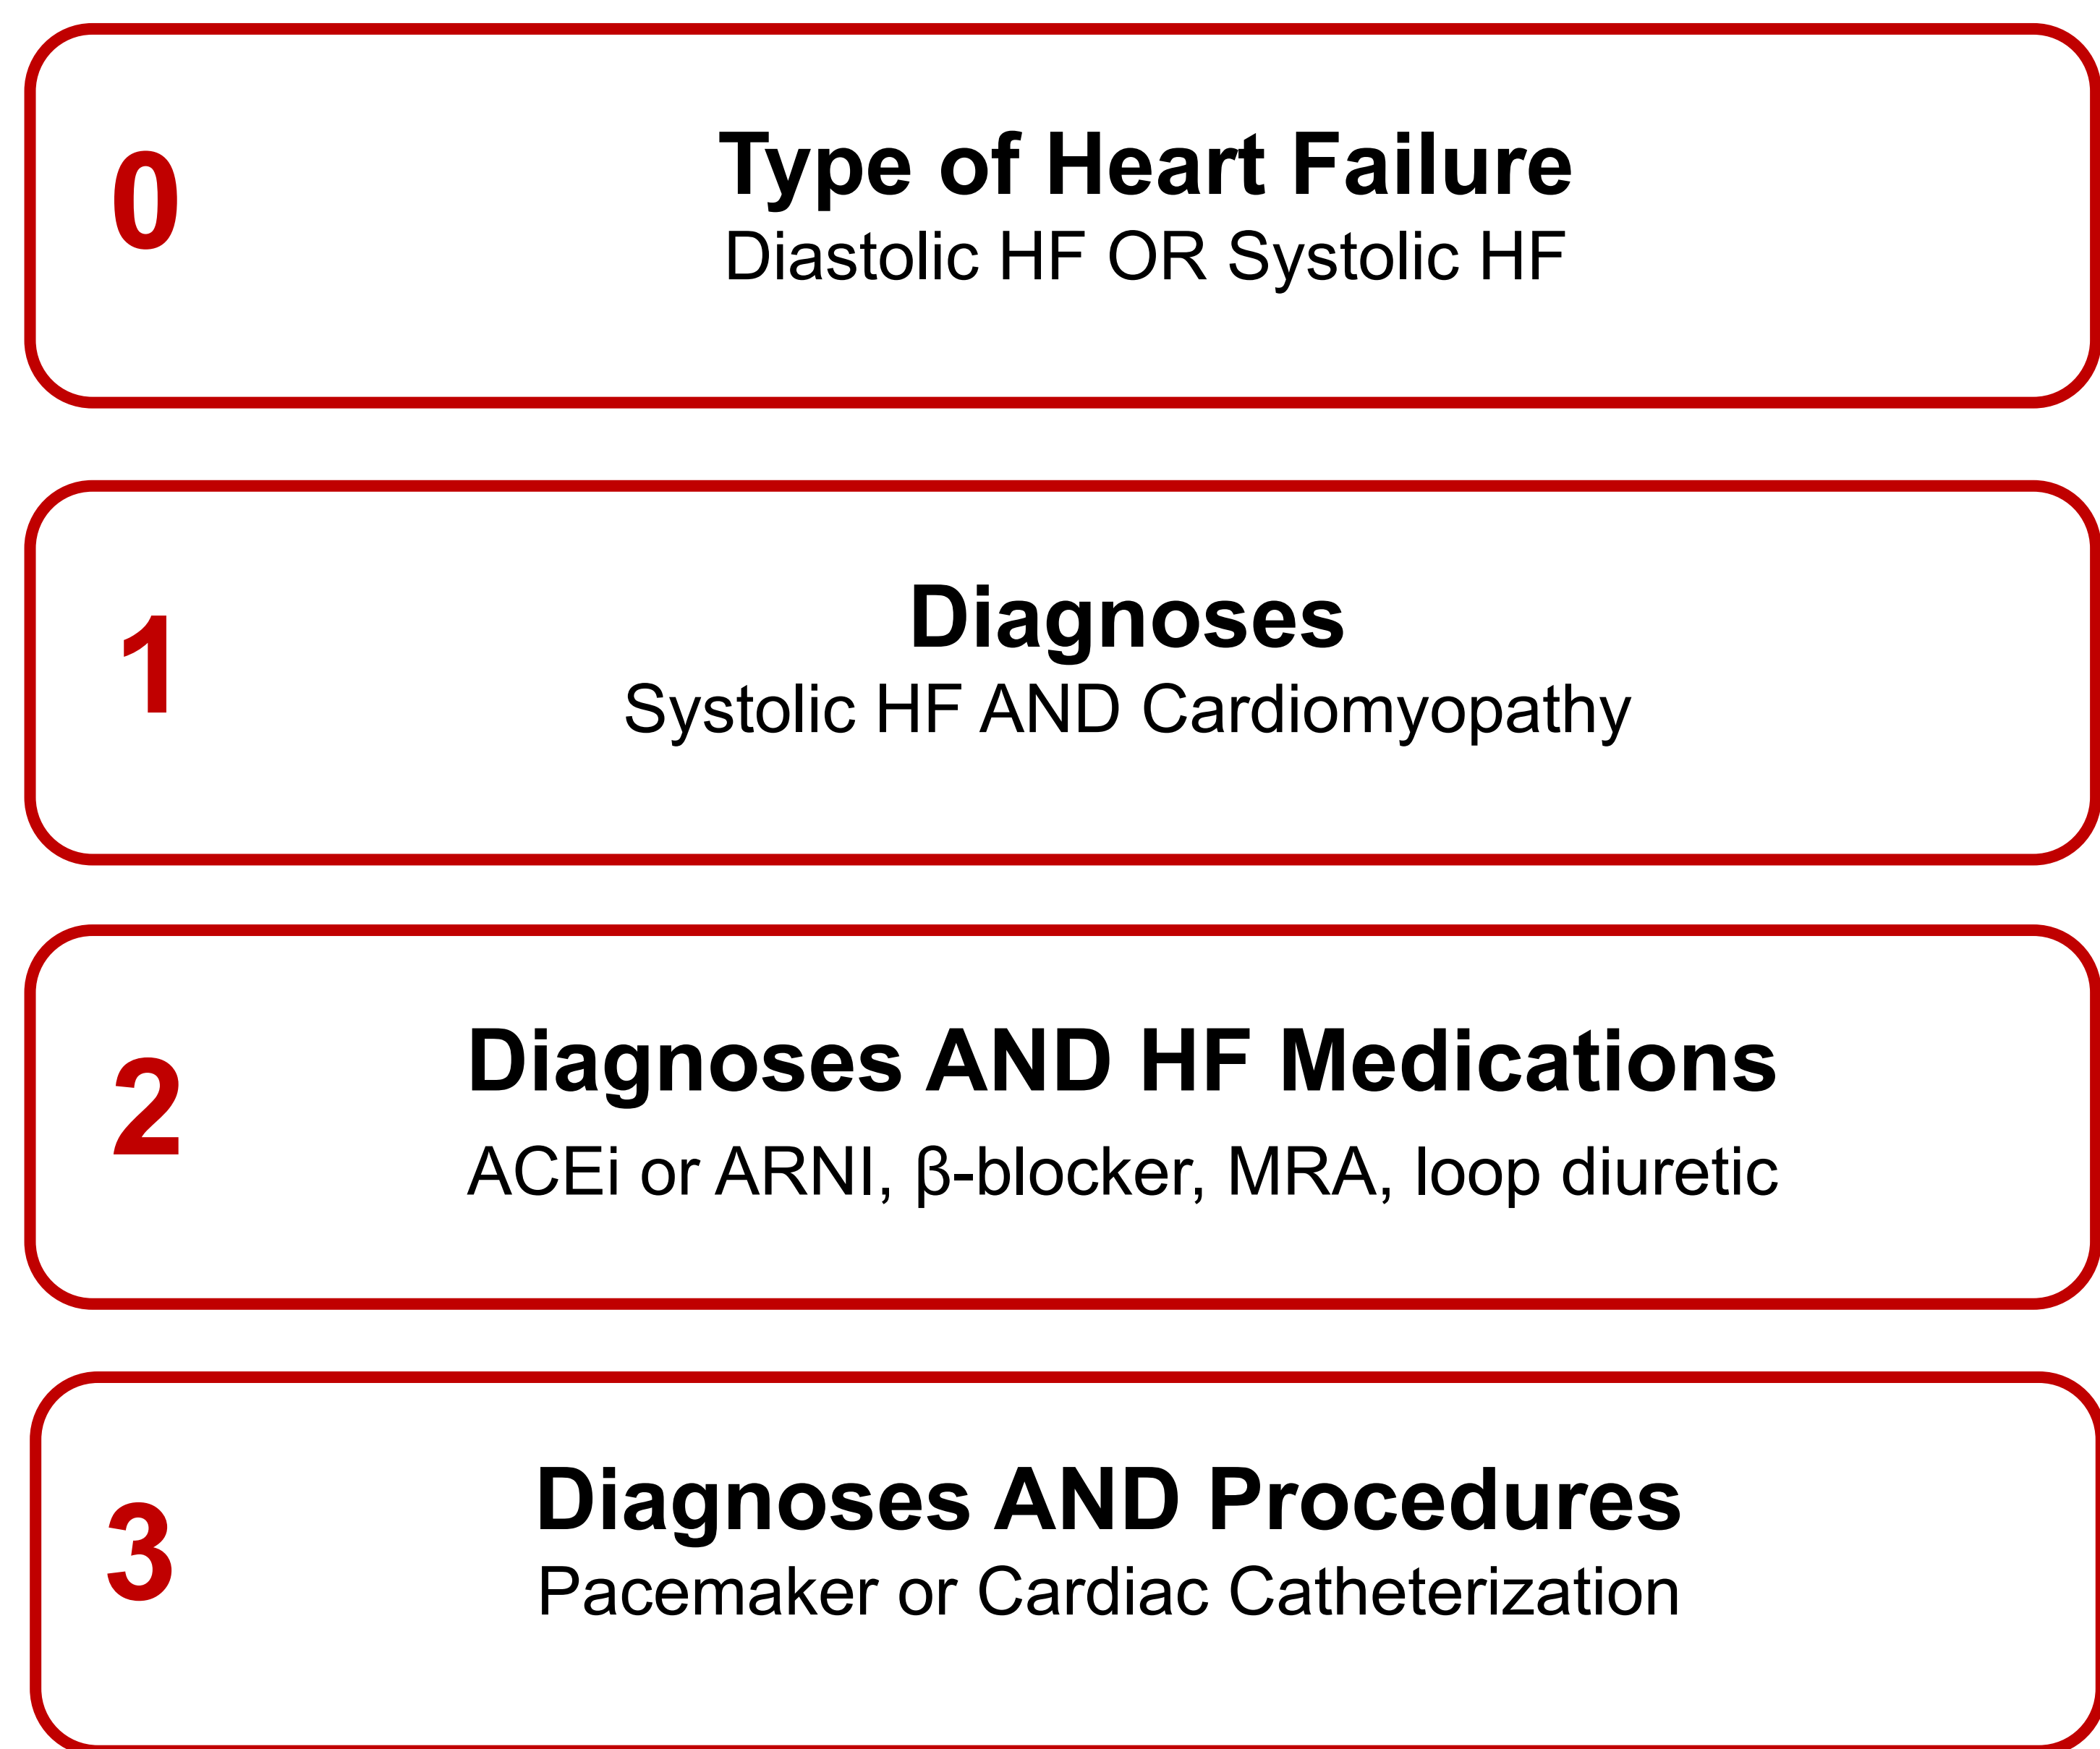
0

Type of Heart Failure
Diastolic HF OR Systolic HF

1

Diagnoses
Systolic HF AND Cardiomyopathy

2

Diagnoses AND HF Medications
ACEi or ARNI, β-blocker, MRA, loop diuretic

3

Diagnoses AND Procedures
Pacemaker or Cardiac Catheterization